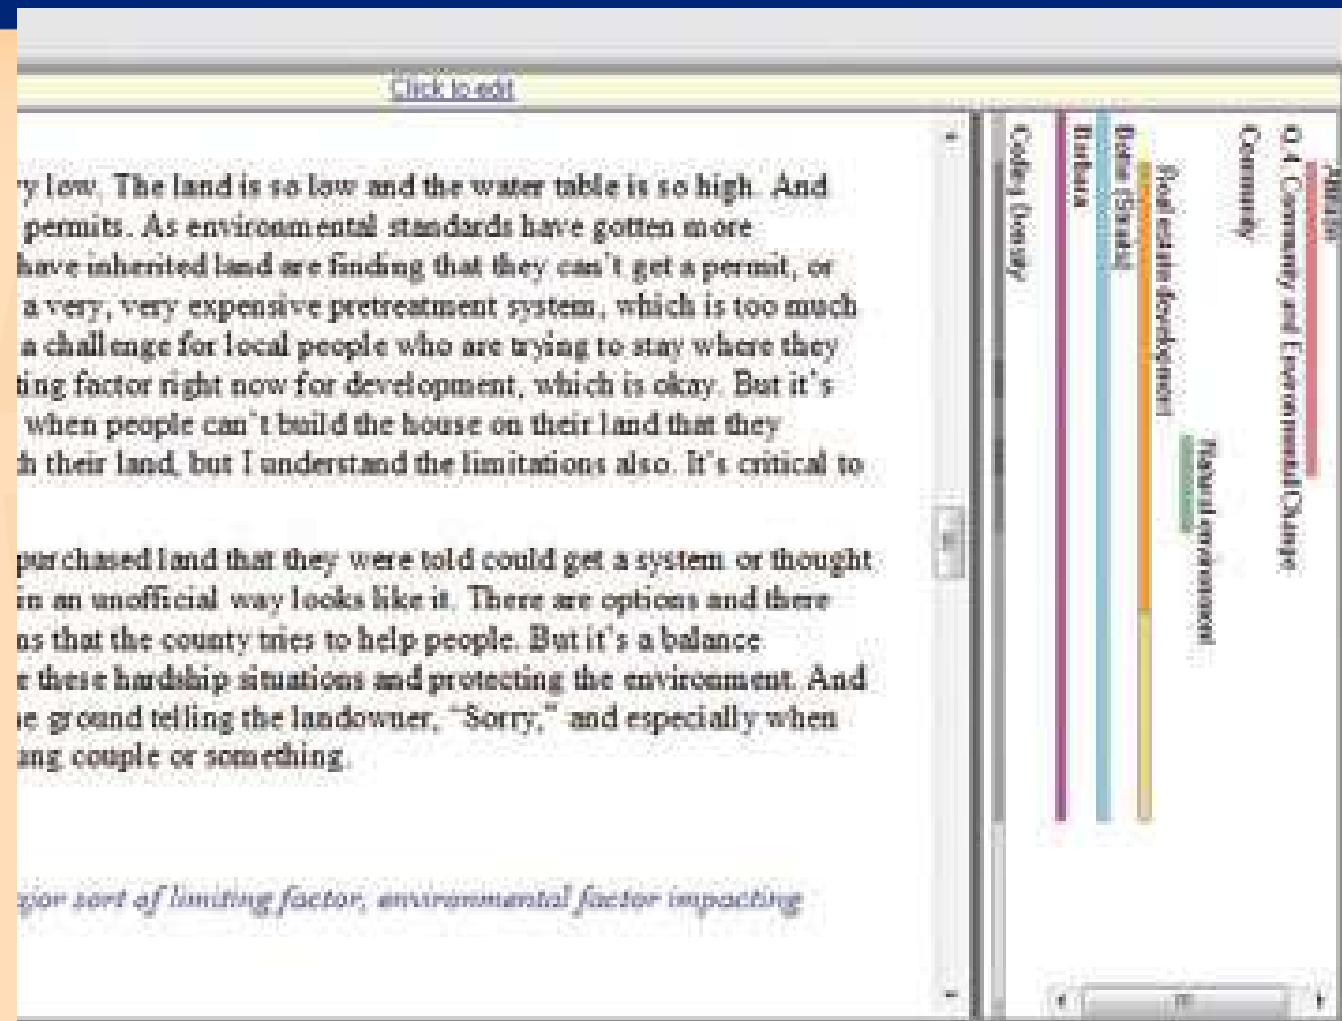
Click to edit

y low. The land is so low and the water table is so high. And permits. As environmental standards have gotten more have inherited land are finding that they can't get a permit, or a very, very expensive pretreatment system, which is too much a challenge for local people who are trying to stay where they ting factor right now for development, which is okay. But it's when people can't build the house on their land that they h their land, but I understand the limitations also. It's critical to

purchased land that they were told could get a system or thought in an unofficial way looks like it. There are options and there ns that the county tries to help people. But it's a balance e these hardship situations and protecting the environment. And e ground telling the landowner, "Sorry," and especially when ng couple or something.

jor sort of limiting factor, environmental factor impacting

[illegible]
Q.4 Community and Environmental Change
Community
Real estate development
Natural environment
Before [Speaker]
Barbara
Colley County